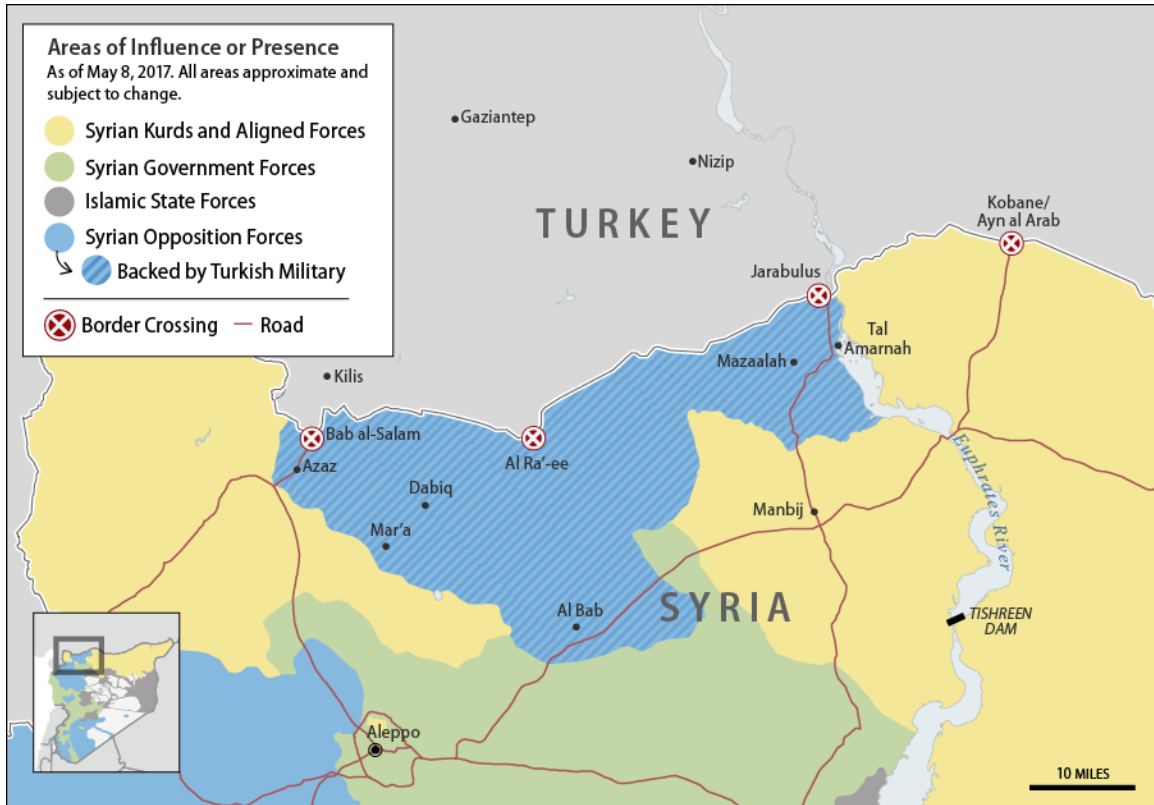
Areas of Influence or Presence
As of May 8, 2017. All areas approximate and subject to change.

Syrian Kurds and Aligned Forces
Syrian Government Forces
Islamic State Forces
Syrian Opposition Forces
Backed by Turkish Military

Border Crossing
Road

Gaziantep
Nizip
TURKEY
Kobane/ Ayn al Arab
Jarabulus
Tal Amarnah
Mazaalah
Kilis
Bab al-Salam
Azaz
Al Ra'-ee
Dabiq
Mar'a
Manbij
Euphrates River
SYRIA
Al Bab
TISHREEN DAM
Aleppo
10 MILES